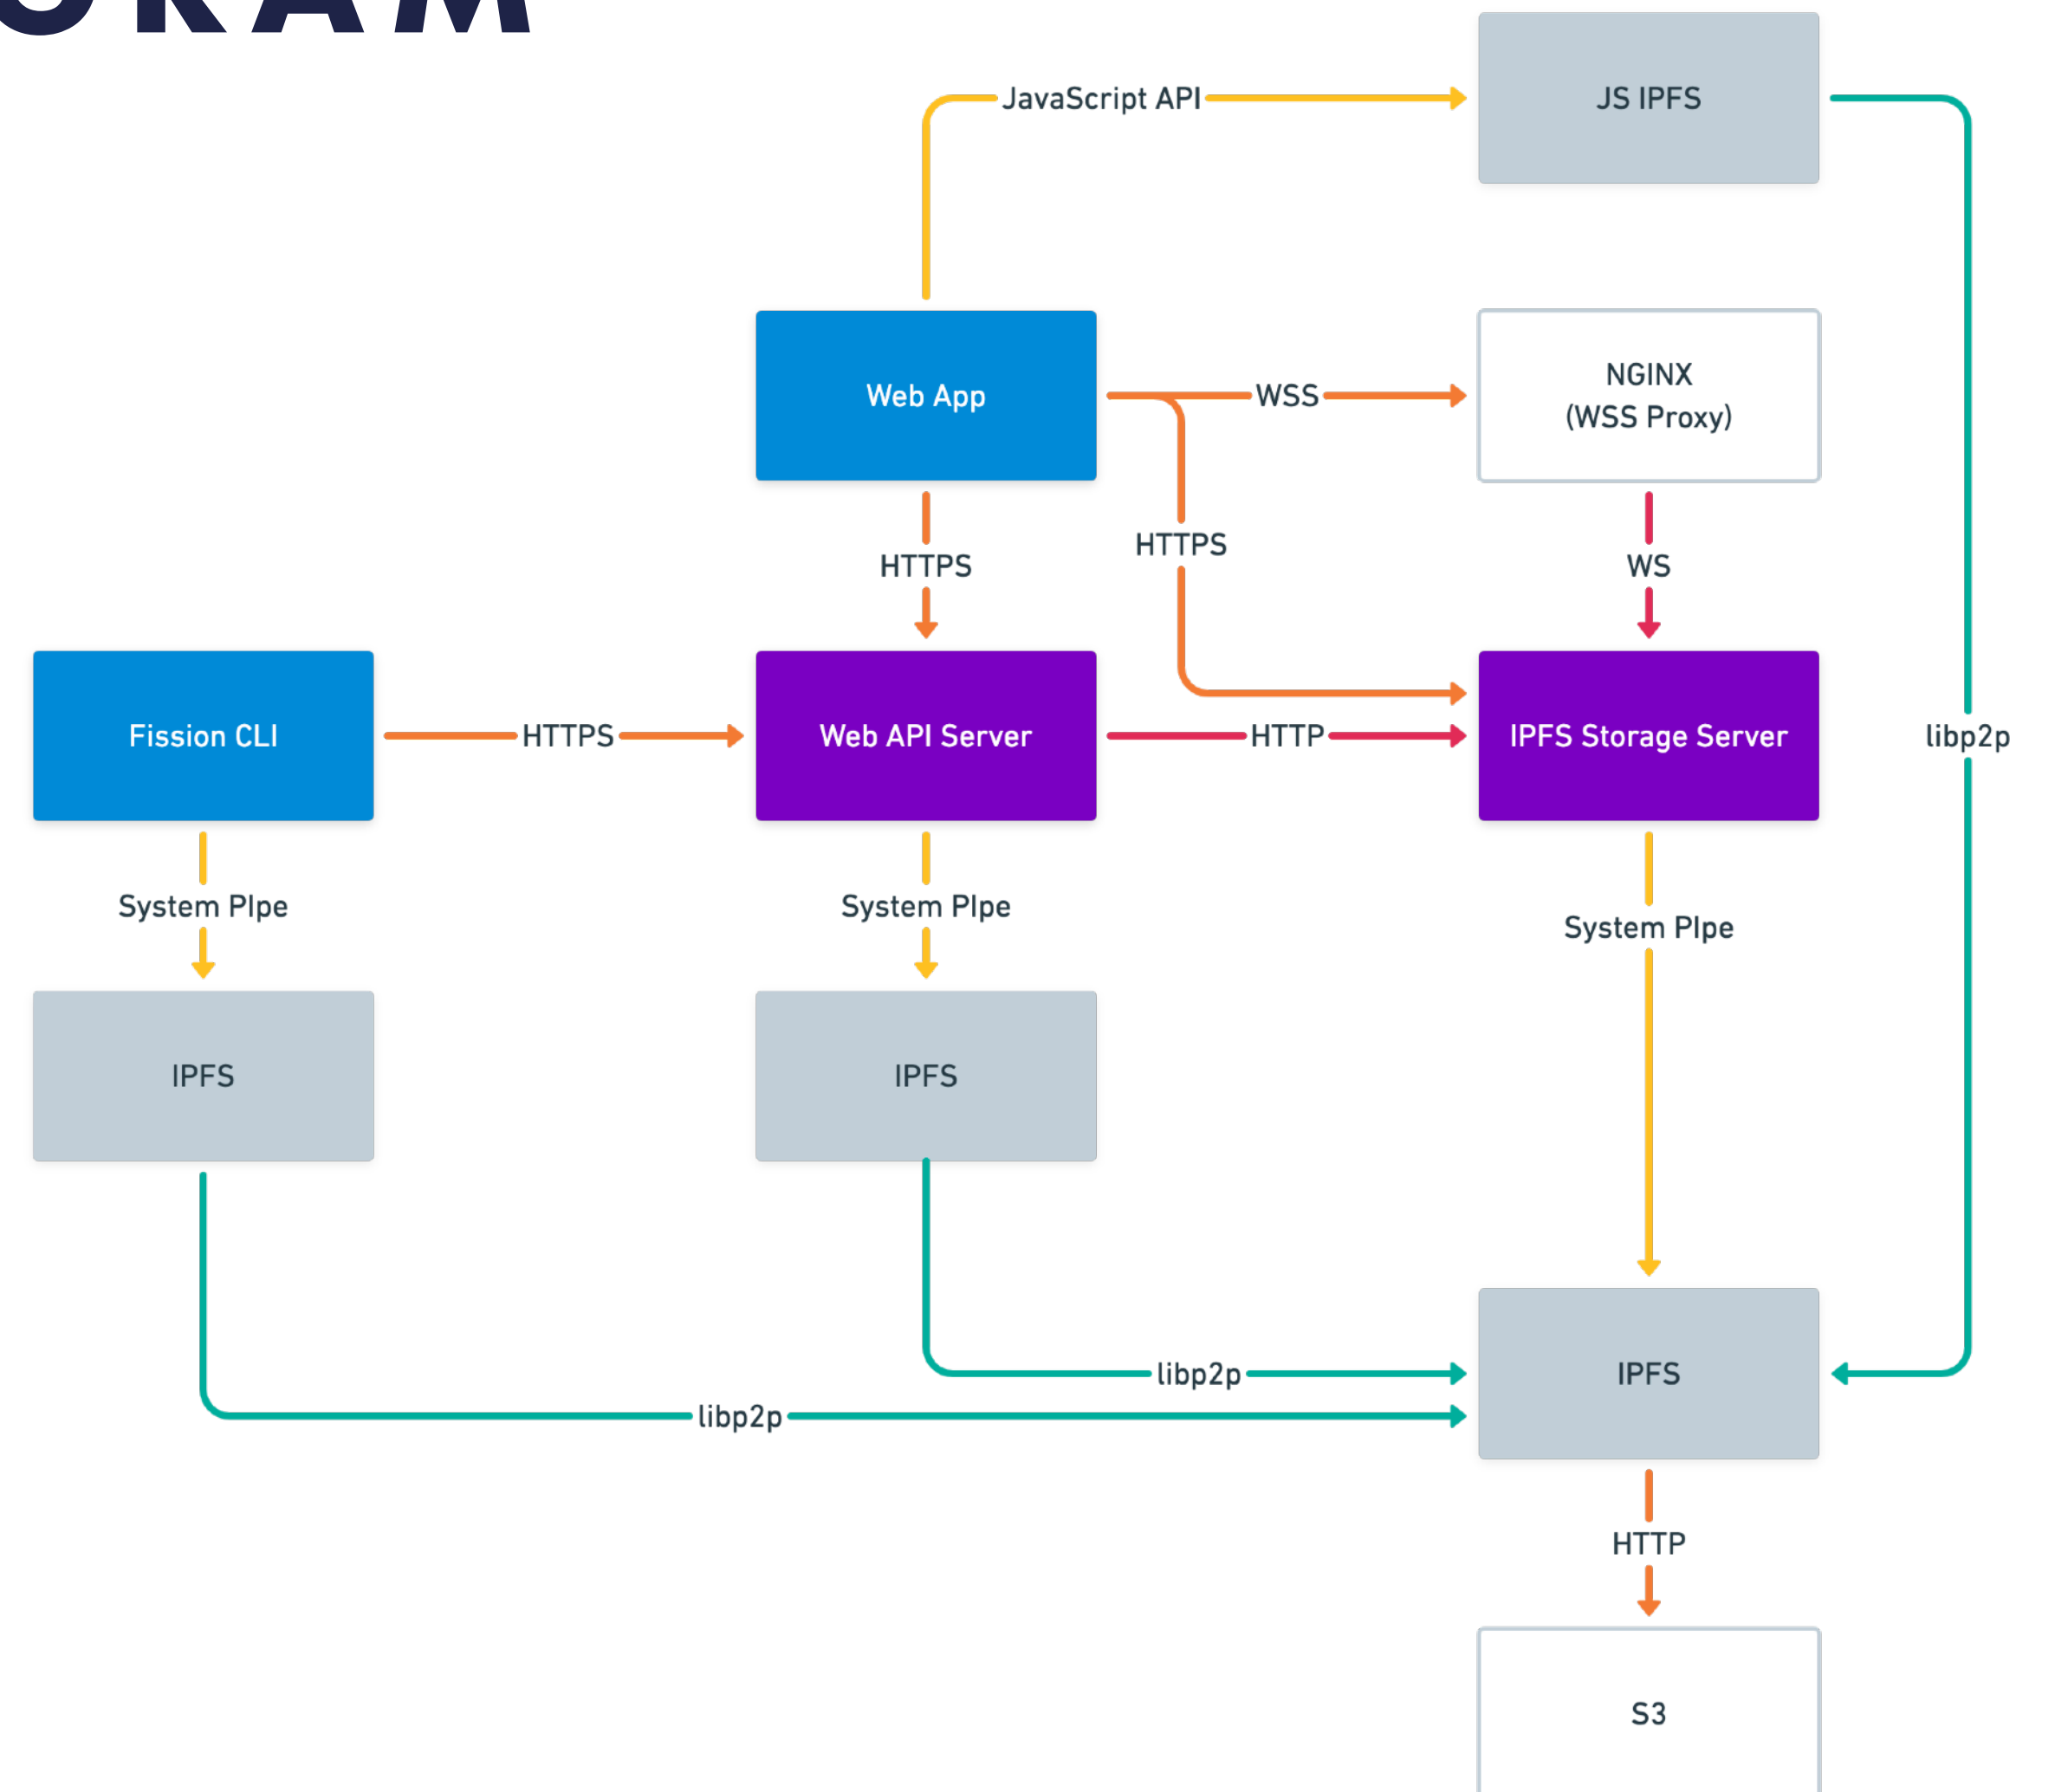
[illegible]RAM

JavaScript API

JS IPFS

Web App

WSS

NGINX
(WSS Proxy)

HTTPS

HTTPS

WS

Fission CLI

HTTPS

Web API Server

HTTP

IPFS Storage Server

libp2p

System PIpe

System PIpe

System PIpe

IPFS

IPFS

libp2p

IPFS

libp2p

HTTP

S3